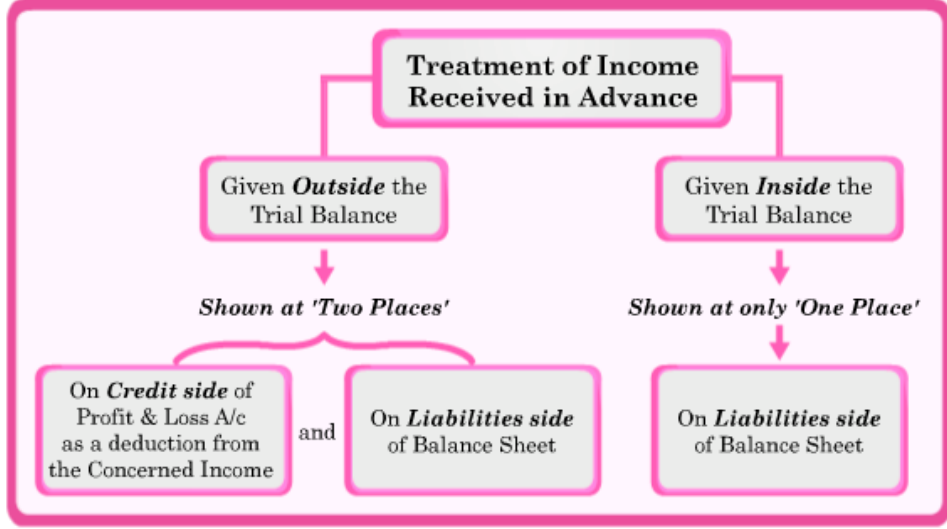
Treatment of Income Received in Advance

Given Outside the Trial Balance

Shown at 'Two Places'

On Credit side of Profit & Loss A/c as a deduction from the Concerned Income

and

On Liabilities side of Balance Sheet

Given Inside the Trial Balance

Shown at only 'One Place'

On Liabilities side of Balance Sheet